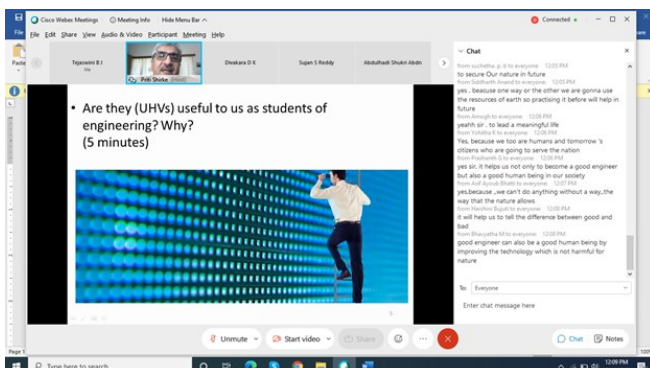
Cisco Webex Meetings   Meeting Info   Hide Menu Bar ^   Connected

File  Edit  Share  View  Audio & Video  Participant  Meeting  Help

Tejaswini B J   Me   Priti Shoke (Host)   Divakara D K   Sujan S Reddy   Abdulhadi Shukri Abdn

• Are they (UHVs) useful to us as students of engineering? Why?
(5 minutes)

Chat

from sucheta. p. to everyone 12:05 PM
to secure Our nature in future
from Siddharth Anand to everyone 12:05 PM
yes , beacuse one way or the other we are gonna use the resources of earth so practising it before will help in future
from Amogh to everyone 12:06 PM
yeahh sir . to lead a meaningful life
from Yohitha K to everyone 12:06 PM
Yes, because we too are humans and tomorrow 's citizens who are going to serve the nation
from Prashanth G to everyone 12:06 PM
yes sir, it helps us not only to become a good engineer but also a good human being in our society
from Asif Ayoub Bhatti to everyone 12:07 PM
yes,because ,,we can't do anything without a way,,the way that the nature allows
from Harshini Rupali to everyone 12:08 PM
it will help us to tell the difference between good and bad
from Bhavyatha M to everyone 12:08 PM
good engineer can also be a good human being by improving the technology which is not harmful for nature

To: Everyone

Enter chat message here

Unmute   Start video   Share   Chat   Notes

Type here to search

12:09 PM